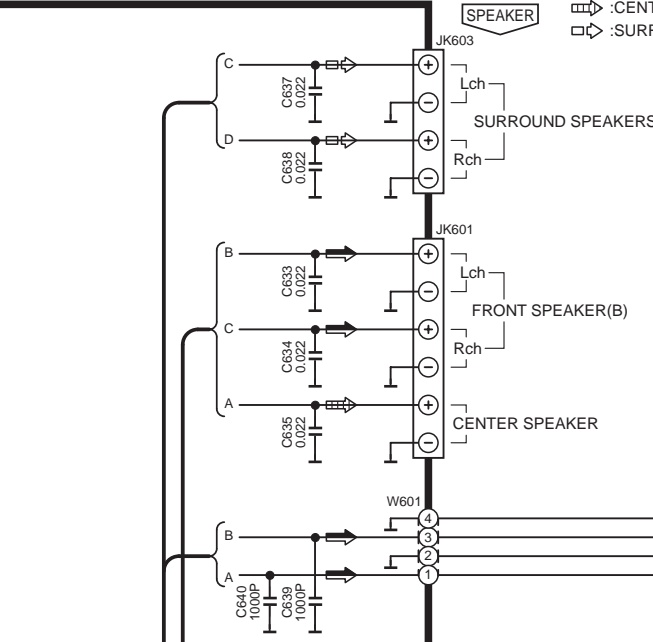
SPEAKER
:CENT
:SURF

JK603
C
C637
0.022
+
−
Lch
D
C638
0.022
+
Rch
SURROUND SPEAKERS
−

JK601
B
C633
0.022
+
Lch
−
C
C634
0.022
+
FRONT SPEAKER(B)
Rch
−
A
C635
0.022
+
CENTER SPEAKER
−

W601
4
B
3
2
A
1
C640
1000P
C639
1000P